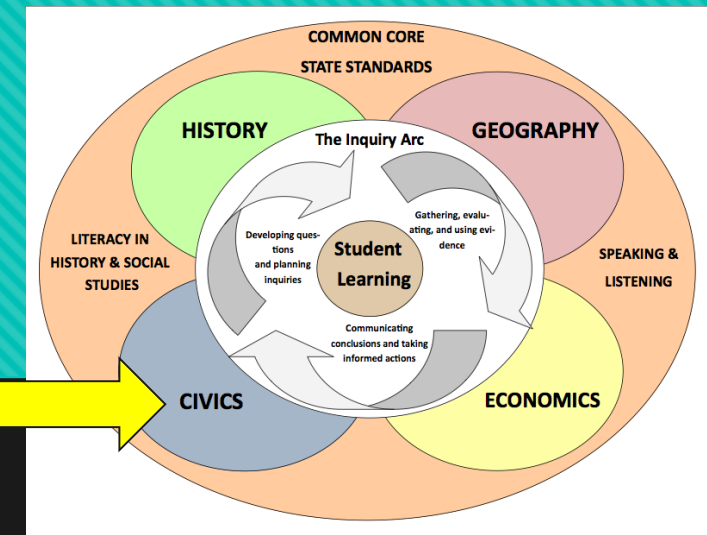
COMMON CORE STATE STANDARDS

HISTORY

GEOGRAPHY

The Inquiry Arc

LITERACY IN HISTORY & SOCIAL STUDIES

Developing questions and planning inquiries

Student Learning

Gathering, evaluating, and using evidence

SPEAKING & LISTENING

Communicating conclusions and taking informed actions

CIVICS

ECONOMICS